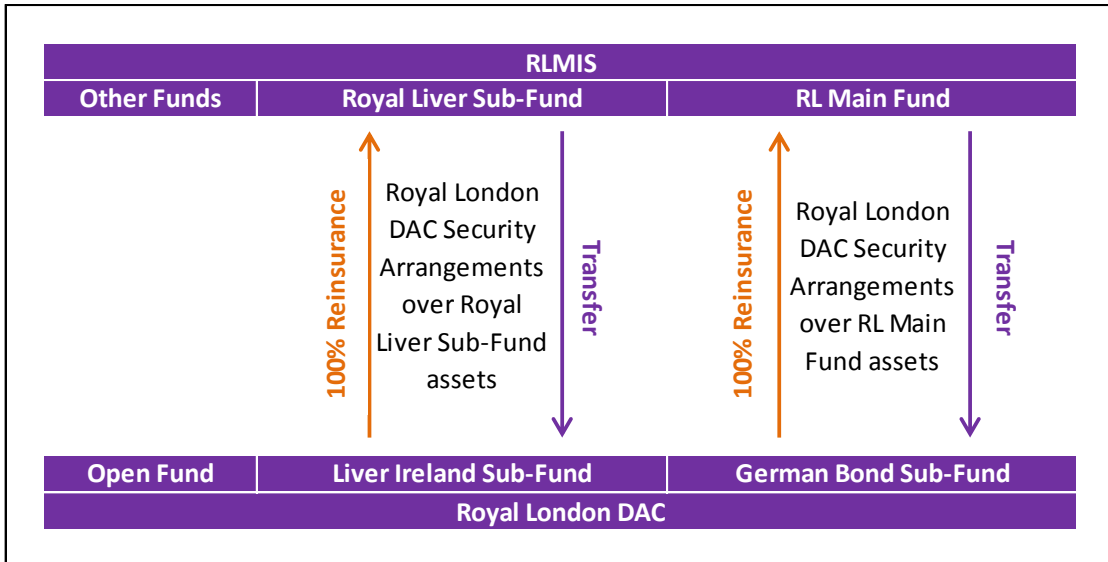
RLMIS

| Other Funds | Royal Liver Sub-Fund | RL Main Fund |
|---|---|---|

100% Reinsurance

Royal London DAC Security Arrangements over Royal Liver Sub-Fund assets

Transfer

100% Reinsurance

Royal London DAC Security Arrangements over RL Main Fund assets

Transfer

| Open Fund | Liver Ireland Sub-Fund | German Bond Sub-Fund |
|---|---|---|

Royal London DAC